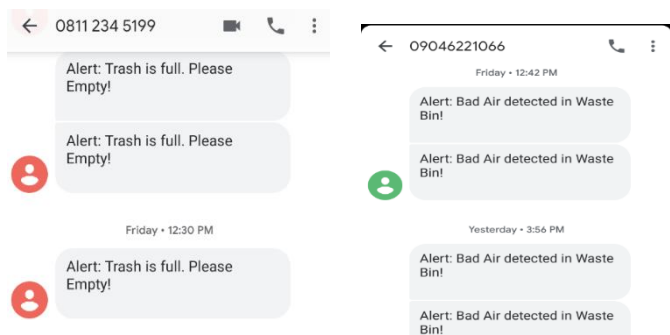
← 0811 234 5199

Alert: Trash is full. Please Empty!

Alert: Trash is full. Please Empty!

Friday • 12:30 PM

Alert: Trash is full. Please Empty!

← 09046221066

Friday • 12:42 PM

Alert: Bad Air detected in Waste Bin!

Alert: Bad Air detected in Waste Bin!

Yesterday • 3:56 PM

Alert: Bad Air detected in Waste Bin!

Alert: Bad Air detected in Waste Bin!